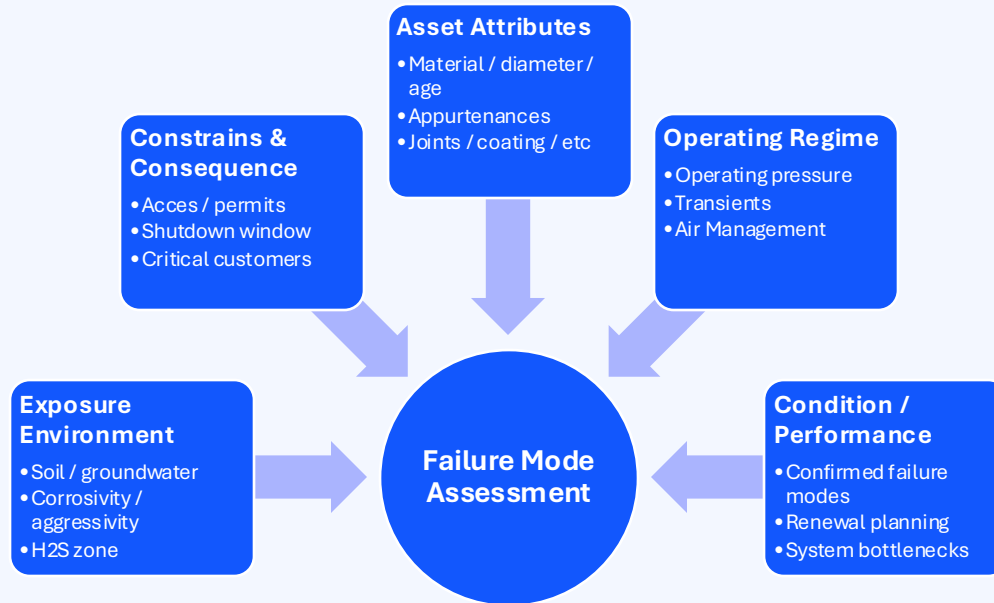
Asset Attributes
• Material / diameter / age
• Appurtenances
• Joints / coating / etc

Constrains & Consequence
• Acces / permits
• Shutdown window
• Critical customers

Operating Regime
• Operating pressure
• Transients
• Air Management

Exposure Environment
• Soil / groundwater
• Corrosivity / aggressivity
• H2S zone

Failure Mode Assessment

Condition / Performance
• Confirmed failure modes
• Renewal planning
• System bottlenecks